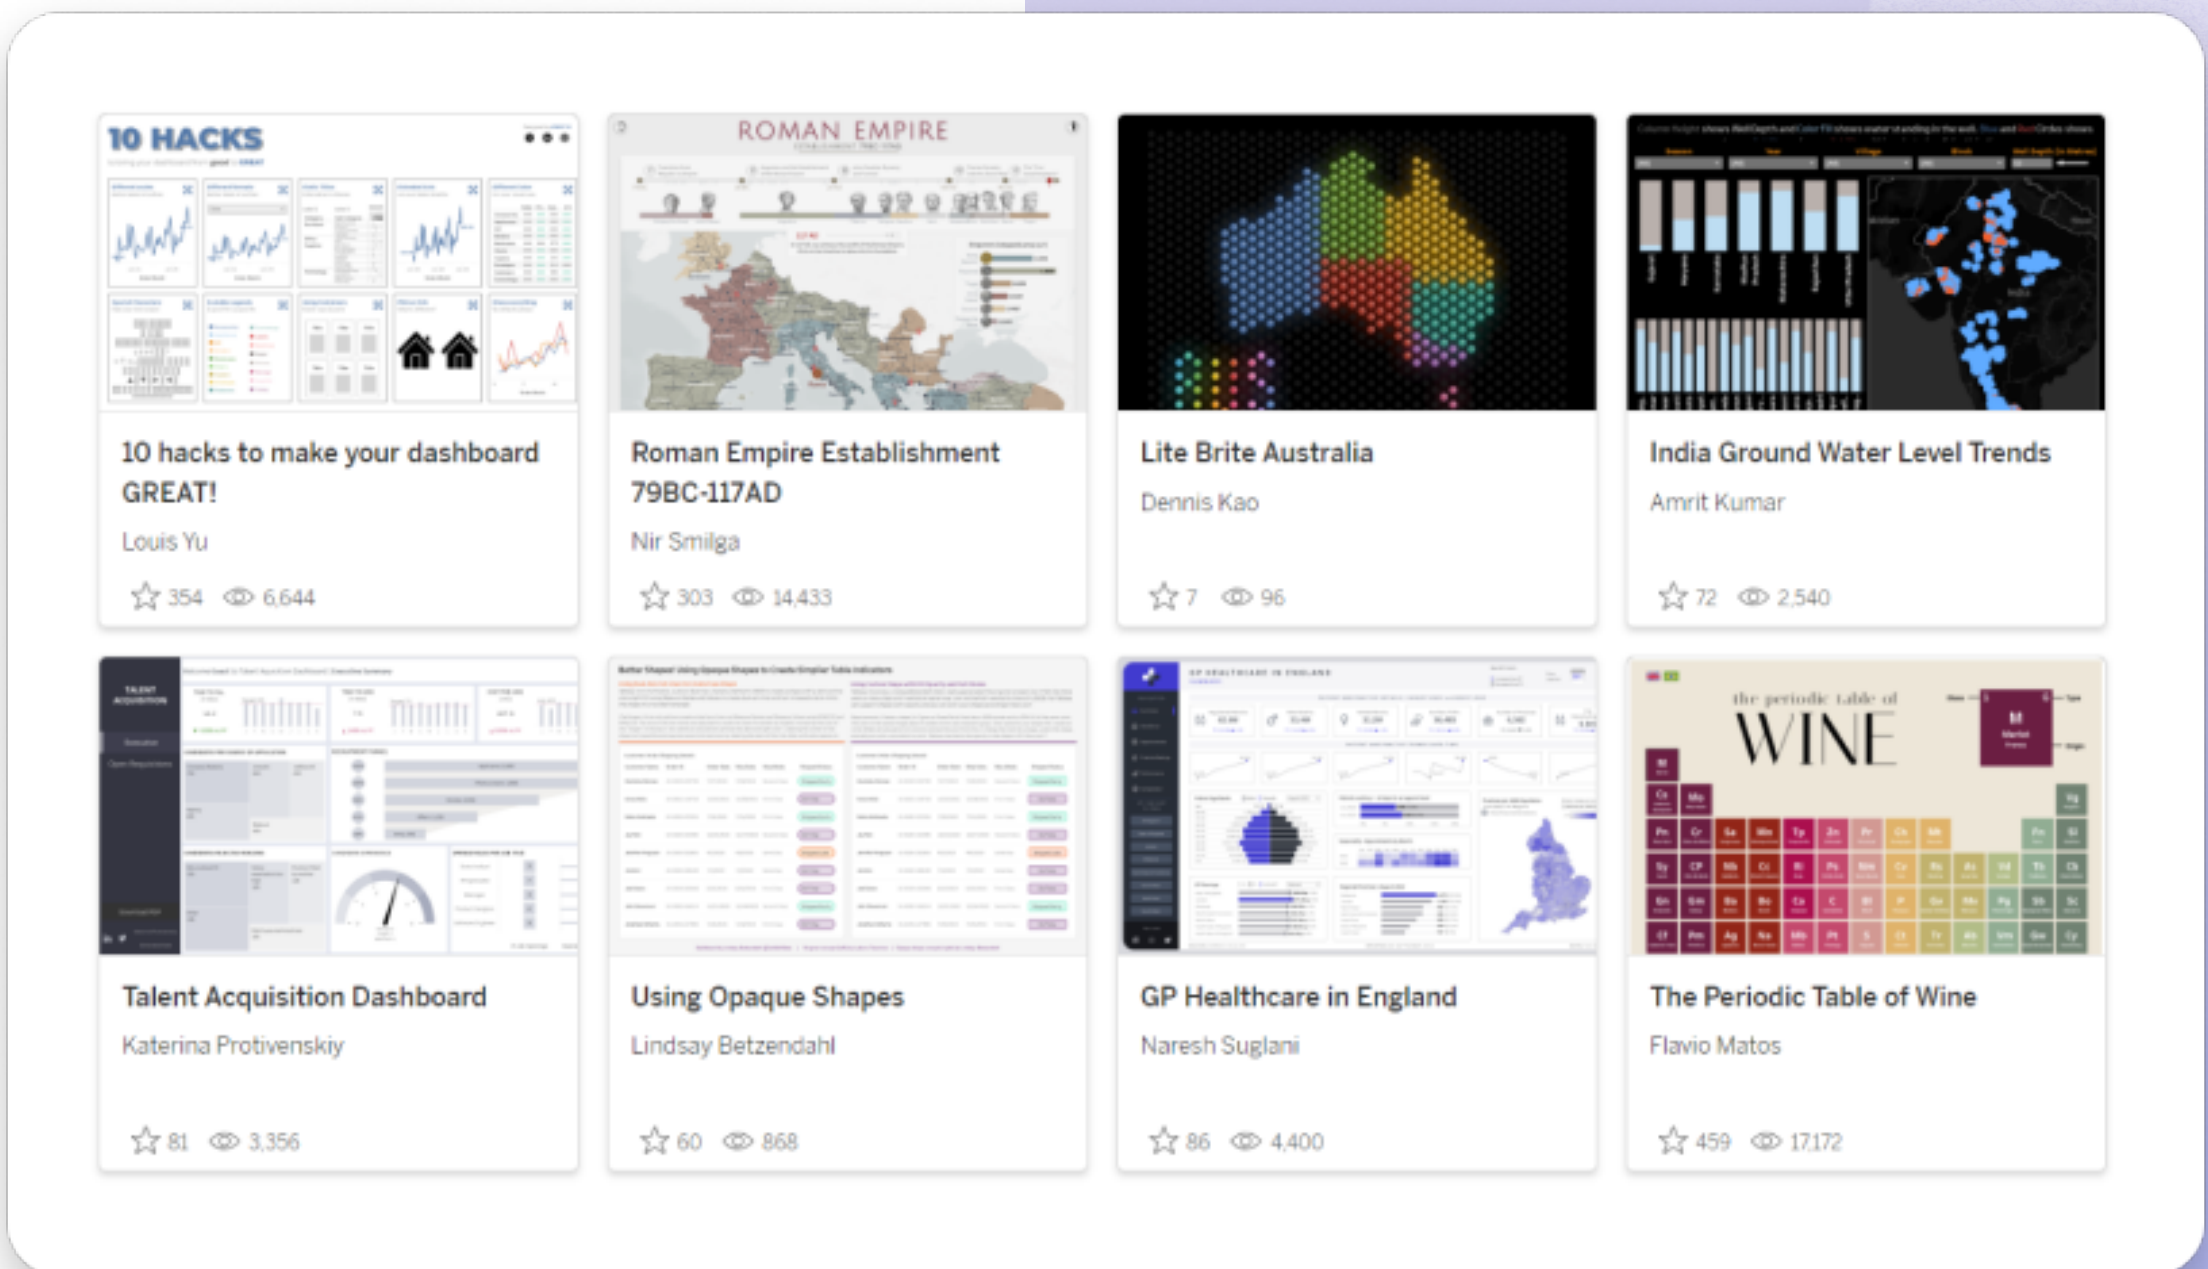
10 HACKS

ROMAN EMPIRE

10 hacks to make your dashboard GREAT!
Louis Yu
354 6,644

Roman Empire Establishment 79BC-117AD
Nir Smilga
303 14,433

Lite Brite Australia
Dennis Kao
7 96

India Ground Water Level Trends
Amrit Kumar
72 2,540

the periodic table of WINE

Talent Acquisition Dashboard
Katerina Protivenskiy
81 3,356

Using Opaque Shapes
Lindsay Betzendahl
60 868

GP Healthcare in England
Naresh Suglani
86 4,400

The Periodic Table of Wine
Flavio Matos
459 17,172